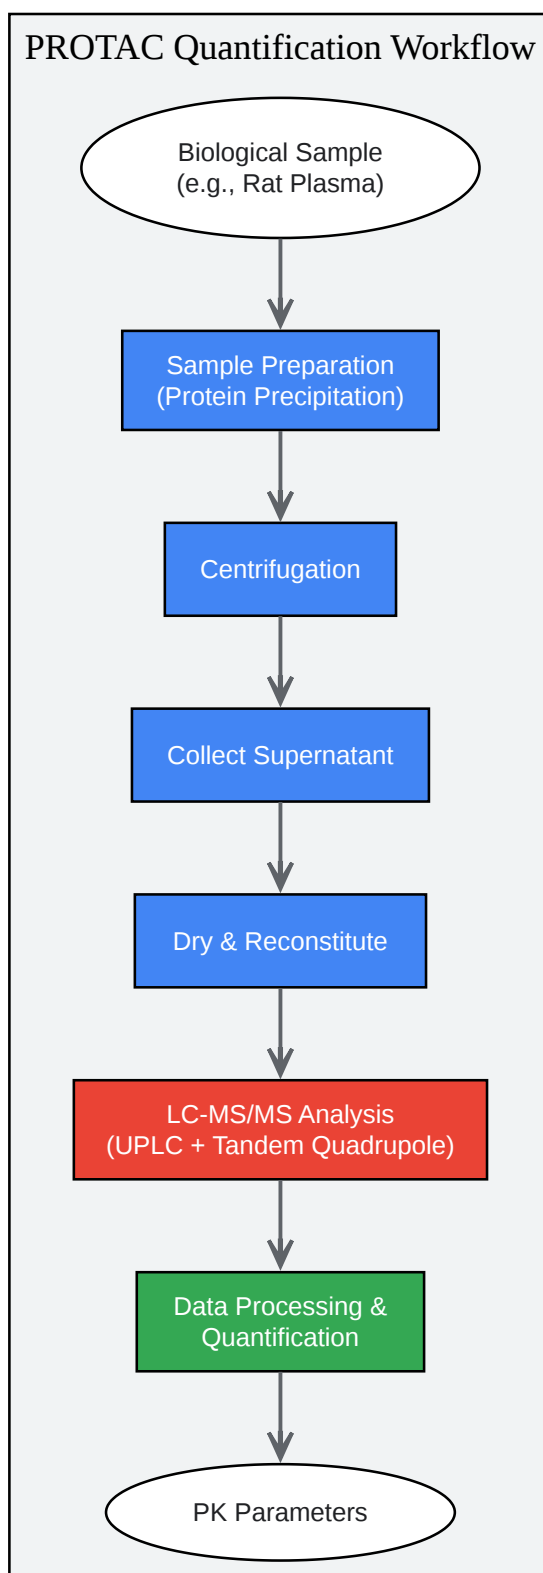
PROTAC Quantification Workflow

Biological Sample
(e.g., Rat Plasma)

Sample Preparation
(Protein Precipitation)

Centrifugation

Collect Supernatant

Dry & Reconstitute

LC-MS/MS Analysis
(UPLC + Tandem Quadrupole)

Data Processing &
Quantification

PK Parameters